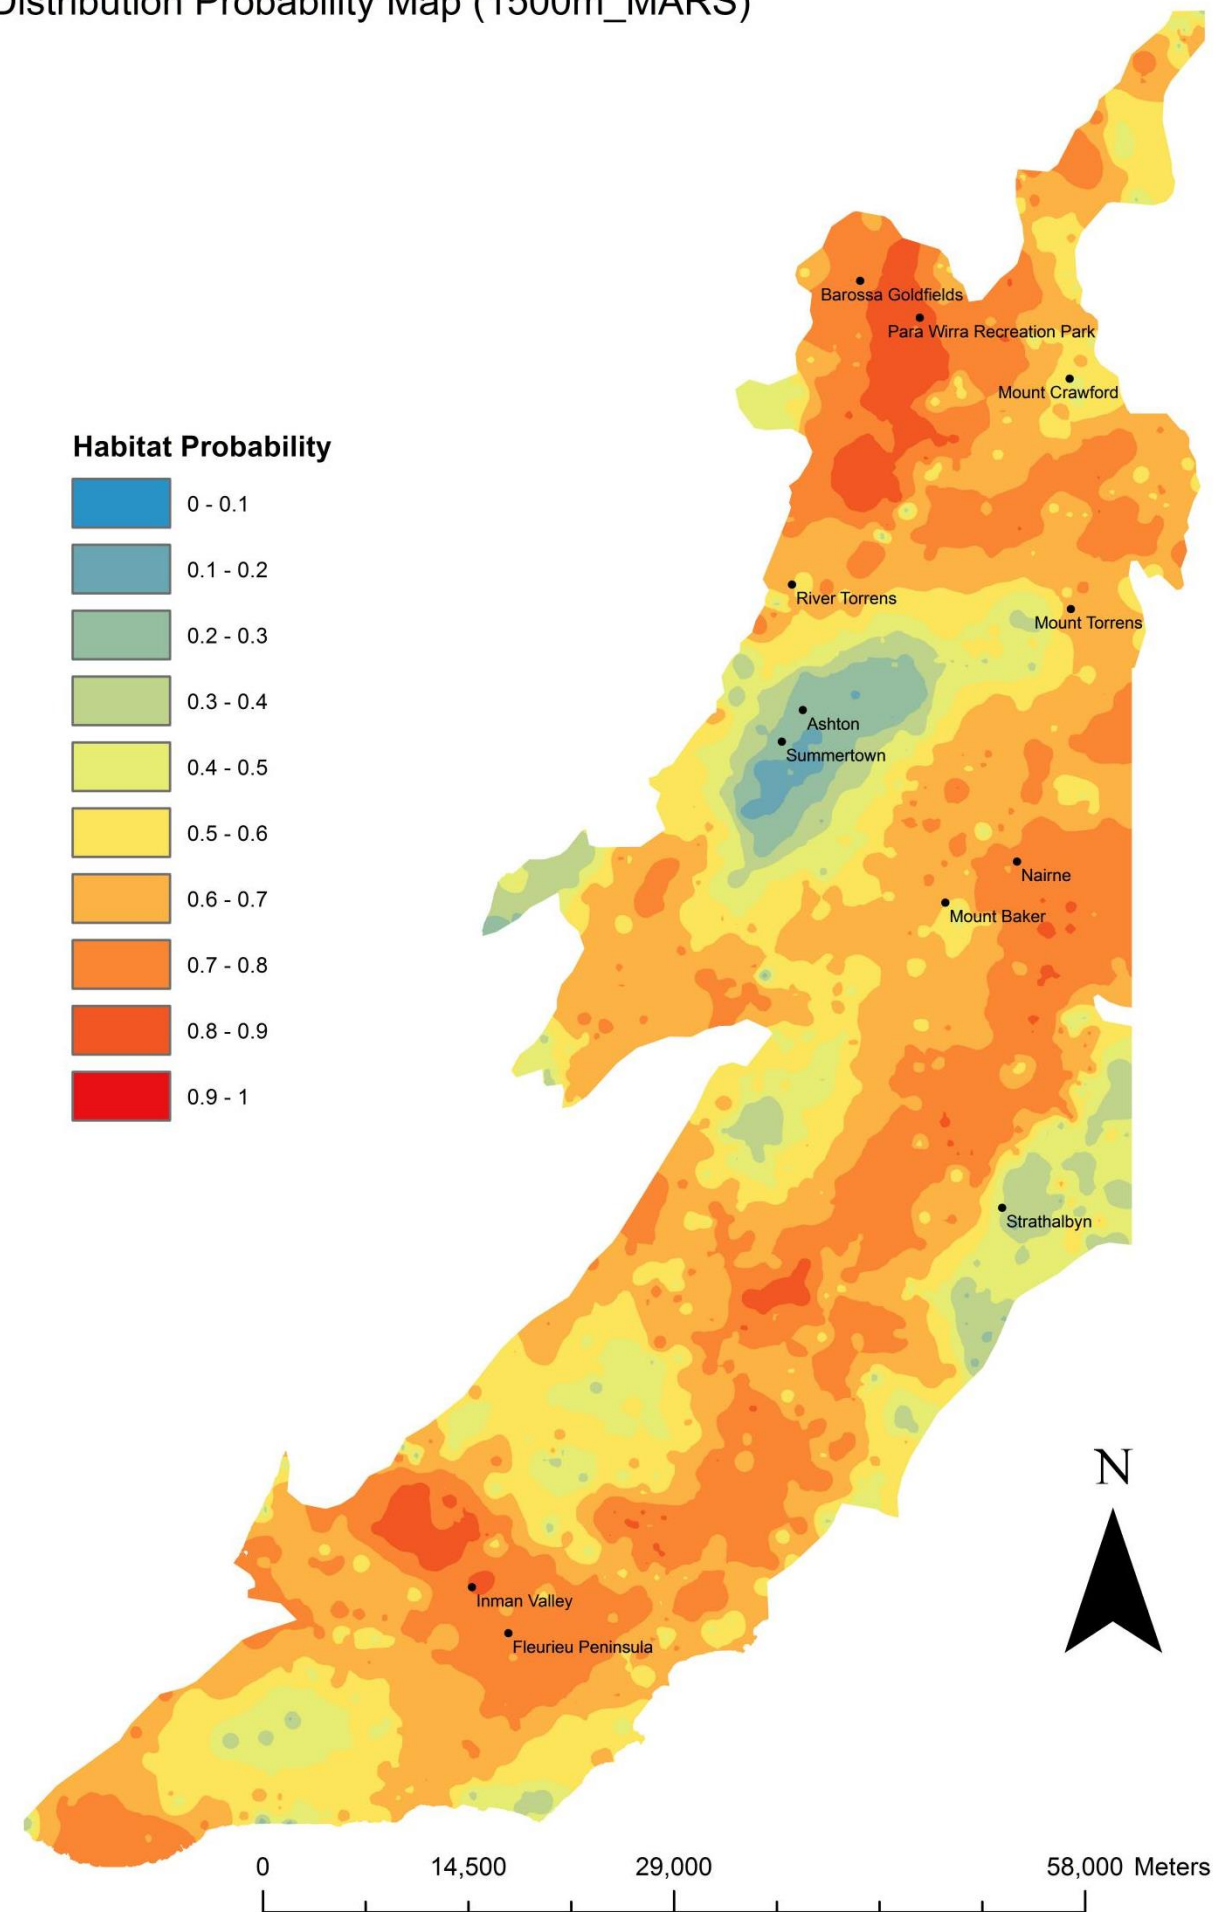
Distribution Probability Map (1500m_MARS)

Habitat Probability
0 - 0.1
0.1 - 0.2
0.2 - 0.3
0.3 - 0.4
0.4 - 0.5
0.5 - 0.6
0.6 - 0.7
0.7 - 0.8
0.8 - 0.9
0.9 - 1

Barossa Goldfields
Para Wirra Recreation Park
Mount Crawford
River Torrens
Mount Torrens
Ashton
Summertown
Nairne
Mount Baker
Strathalbyn
Inman Valley
Fleurieu Peninsula

N

0 14,500 29,000 58,000 Meters